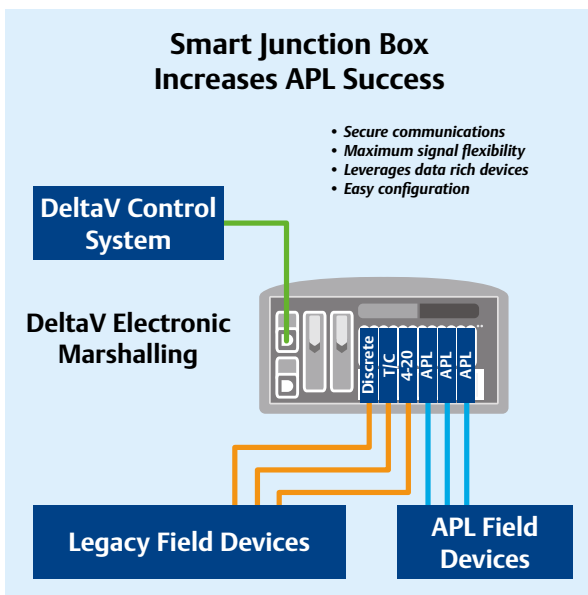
Smart Junction Box
Increases APL Success

• Secure communications
• Maximum signal flexibility
• Leverages data rich devices
• Easy configuration

DeltaV Control System

DeltaV Electronic Marshalling

Discrete
T/C
4-20
APL
APL
APL

Legacy Field Devices

APL Field Devices